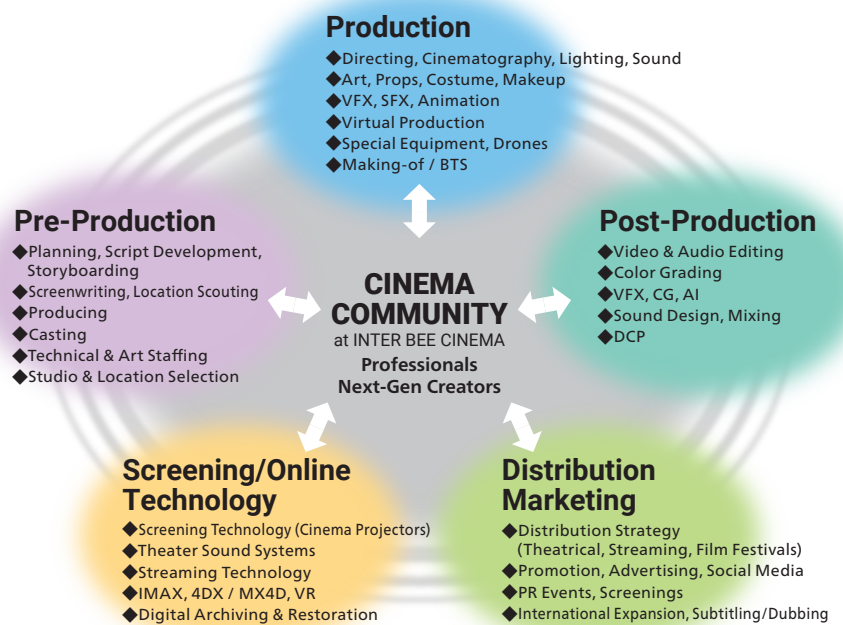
Production
◆Directing, Cinematography, Lighting, Sound
◆Art, Props, Costume, Makeup
◆VFX, SFX, Animation
◆Virtual Production
◆Special Equipment, Drones
◆Making-of / BTS

Pre-Production
◆Planning, Script Development, Storyboarding
◆Screenwriting, Location Scouting
◆Producing
◆Casting
◆Technical & Art Staffing
◆Studio & Location Selection

CINEMA COMMUNITY
at INTER BEE CINEMA
Professionals
Next-Gen Creators

Post-Production
◆Video & Audio Editing
◆Color Grading
◆VFX, CG, AI
◆Sound Design, Mixing
◆DCP

Screening/Online Technology
◆Screening Technology (Cinema Projectors)
◆Theater Sound Systems
◆Streaming Technology
◆IMAX, 4DX / MX4D, VR
◆Digital Archiving & Restoration

Distribution Marketing
◆Distribution Strategy (Theatrical, Streaming, Film Festivals)
◆Promotion, Advertising, Social Media
◆PR Events, Screenings
◆International Expansion, Subtitling/Dubbing